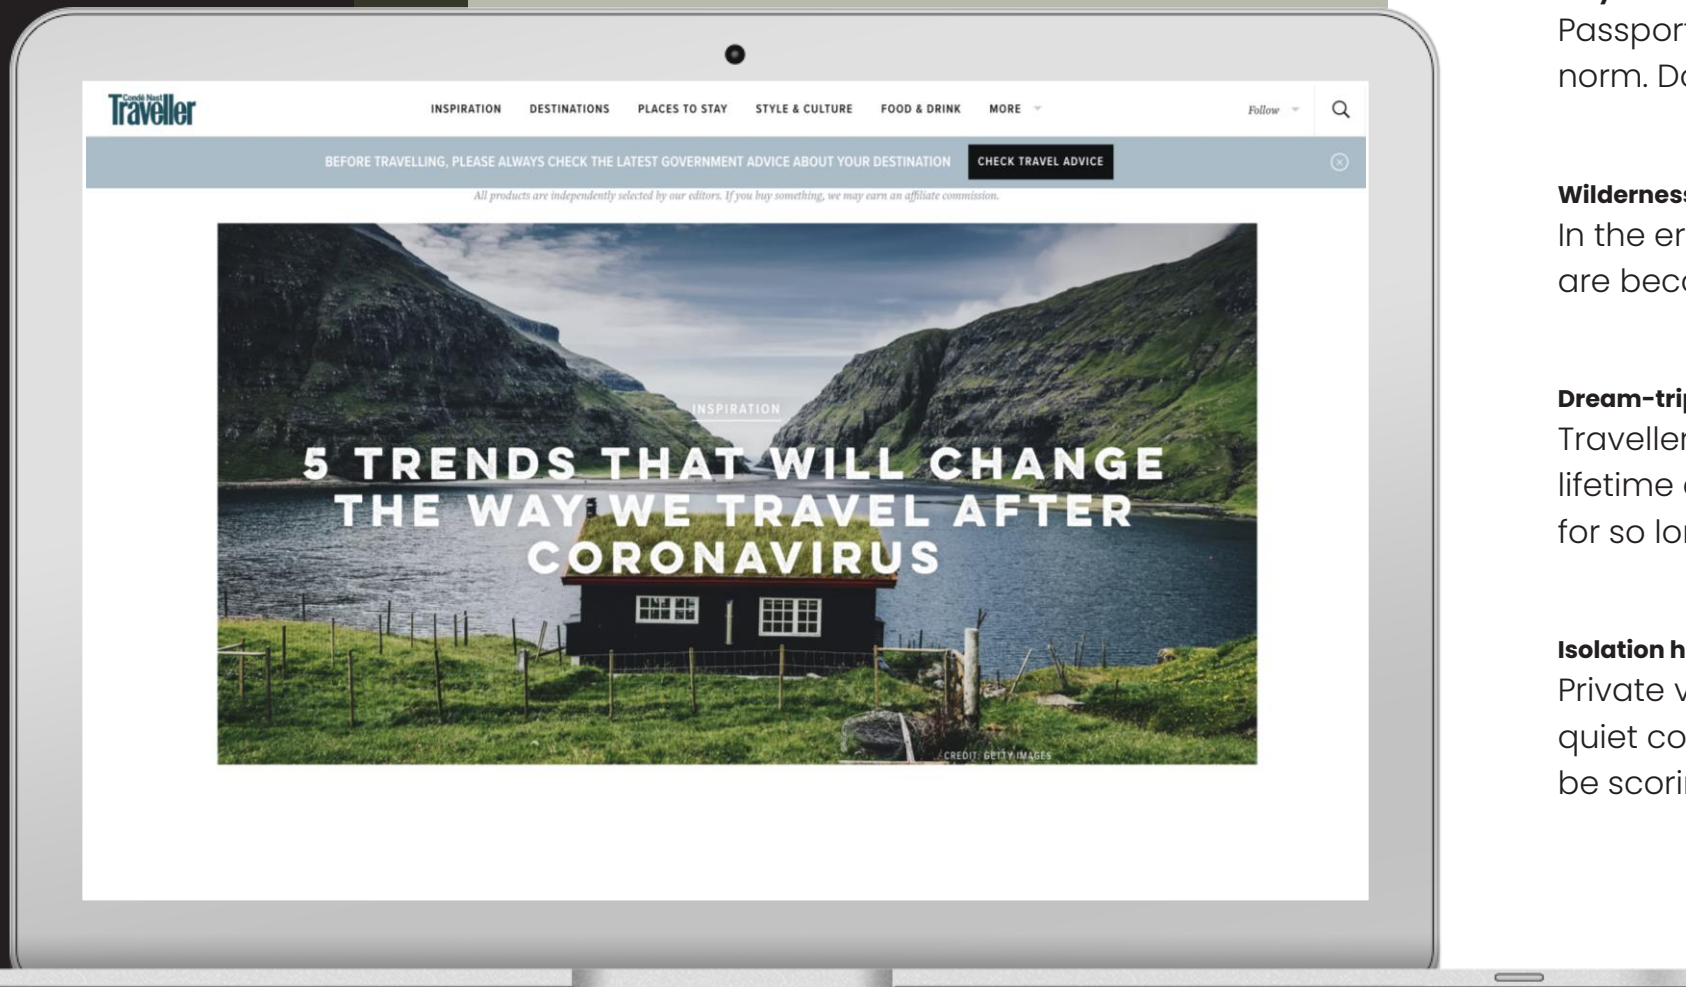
Condé Nast Traveller

INSPIRATION DESTINATIONS PLACES TO STAY STYLE & CULTURE FOOD & DRINK MORE

Follow

BEFORE TRAVELLING, PLEASE ALWAYS CHECK THE LATEST GOVERNMENT ADVICE ABOUT YOUR DESTINATION CHECK TRAVEL ADVICE

All products are independently selected by our editors. If you buy something, we may earn an affiliate commission.

INSPIRATION

5 TRENDS THAT WILL CHANGE THE WAY WE TRAVEL AFTER CORONAVIRUS

CREDIT: GETTY IMAGES

Passport
norm. Do

Wilderness
In the er
are beco

Dream-trip
Traveller
lifetime
for so lo

Isolation h
Private v
quiet co
be scori